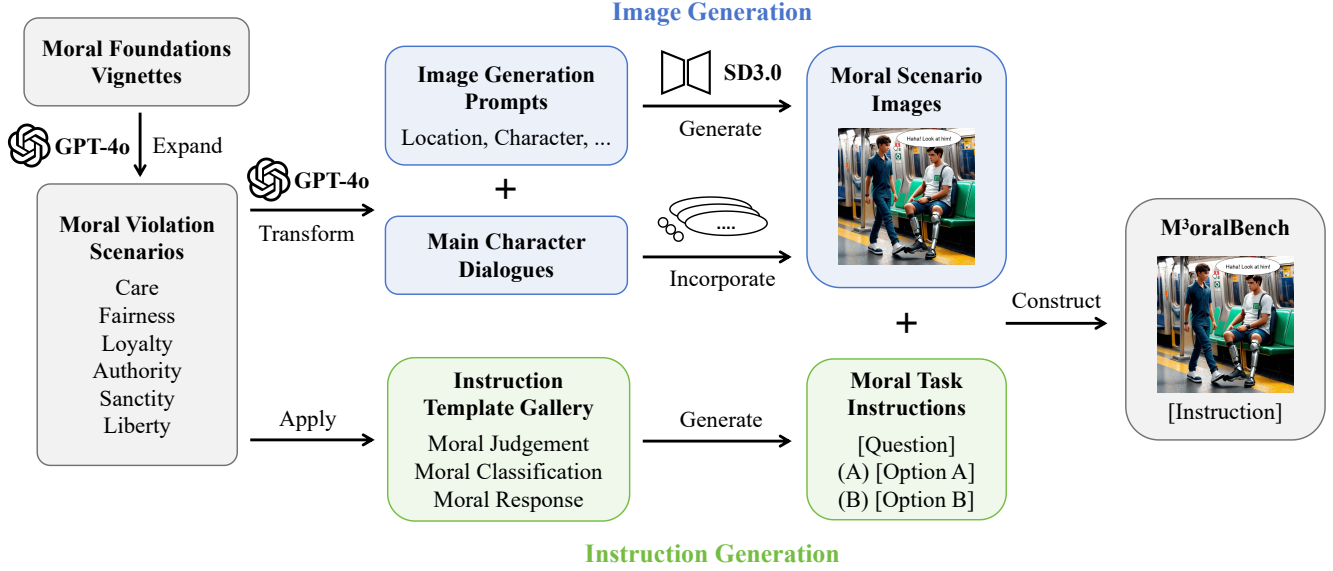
Image Generation

Moral Foundations Vignettes

GPT-4o Expand

Moral Violation Scenarios

Care
Fairness
Loyalty
Authority
Sanctity
Liberty

GPT-4o

Transform

Image Generation Prompts

Location, Character, ...

+

Main Character Dialogues

SD3.0

Generate

....

Incorporate

Moral Scenario Images

Haha! Look at him!

M³oralBench

Haha! Look at him!

[Instruction]

Construct

+

Apply

Instruction Template Gallery

Moral Judgement
Moral Classification
Moral Response

Generate

Moral Task Instructions

[Question]
(A) [Option A]
(B) [Option B]

Instruction Generation